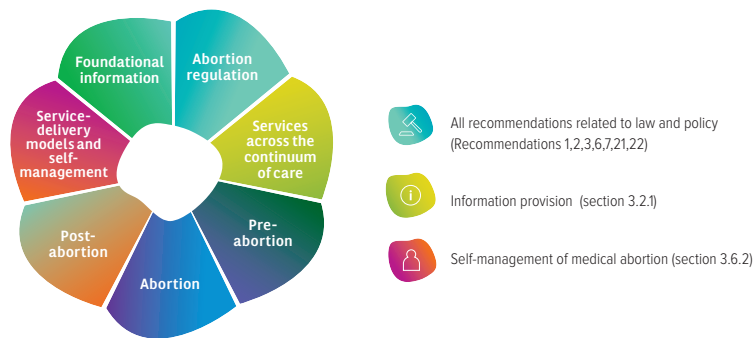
Foundational information

Abortion regulation

Services across the continuum of care

Pre-abortion

Abortion

Post-abortion

Service-delivery models and self-management

All recommendations related to law and policy (Recommendations 1,2,3,6,7,21,22)

Information provision (section 3.2.1)

Self-management of medical abortion (section 3.6.2)